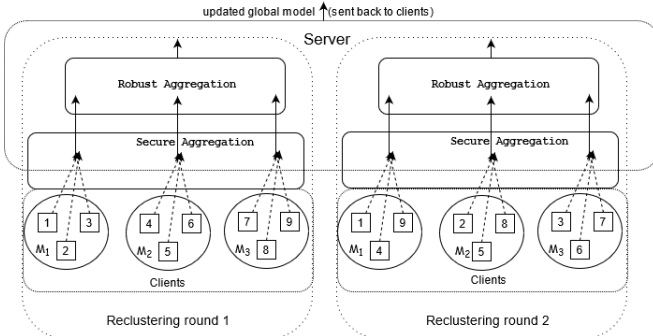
updated global model (sent back to clients)

Server

Robust Aggregation

Secure Aggregation

1 2 3
$M_1$

4 5 6
$M_2$

7 8 9
$M_3$

Clients

Reclustering round 1

Robust Aggregation

Secure Aggregation

1 4 9
$M_1$

2 5 8
$M_2$

3 6 7
$M_3$

Clients

Reclustering round 2